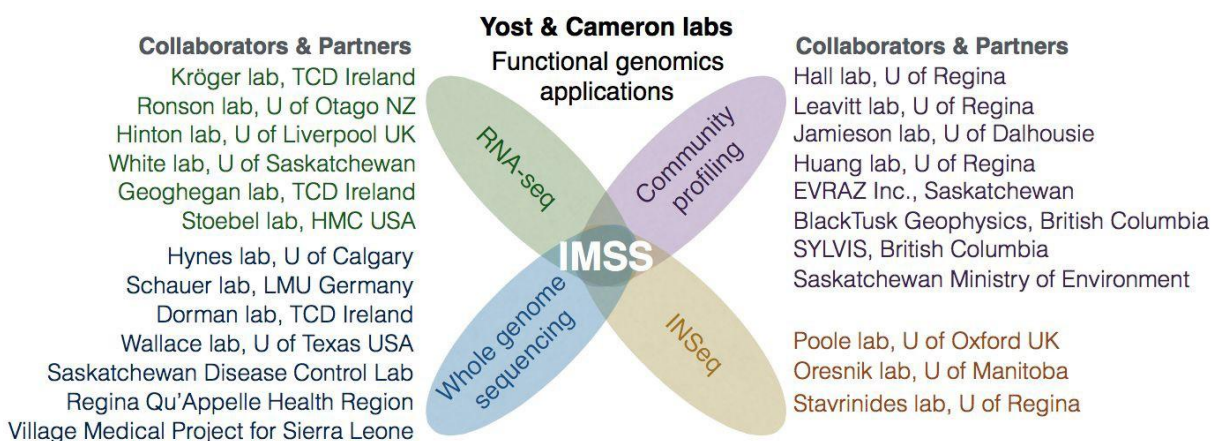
Yost & Cameron labs
Functional genomics applications

Collaborators & Partners
Kröger lab, TCD Ireland
Ronson lab, U of Otago NZ
Hinton lab, U of Liverpool UK
White lab, U of Saskatchewan
Geoghegan lab, TCD Ireland
Stoebel lab, HMC USA
Hynes lab, U of Calgary
Schauer lab, LMU Germany
Dorman lab, TCD Ireland
Wallace lab, U of Texas USA
Saskatchewan Disease Control Lab
Regina Qu'Appelle Health Region
Village Medical Project for Sierra Leone

RNA-seq
Community profiling
IMSS
Whole genome sequencing
INSeq

Collaborators & Partners
Hall lab, U of Regina
Leavitt lab, U of Regina
Jamieson lab, U of Dalhousie
Huang lab, U of Regina
EVRAZ Inc., Saskatchewan
BlackTusk Geophysics, British Columbia
SYLVIS, British Columbia
Saskatchewan Ministry of Environment

Poole lab, U of Oxford UK
Oresnik lab, U of Manitoba
Stavrinides lab, U of Regina